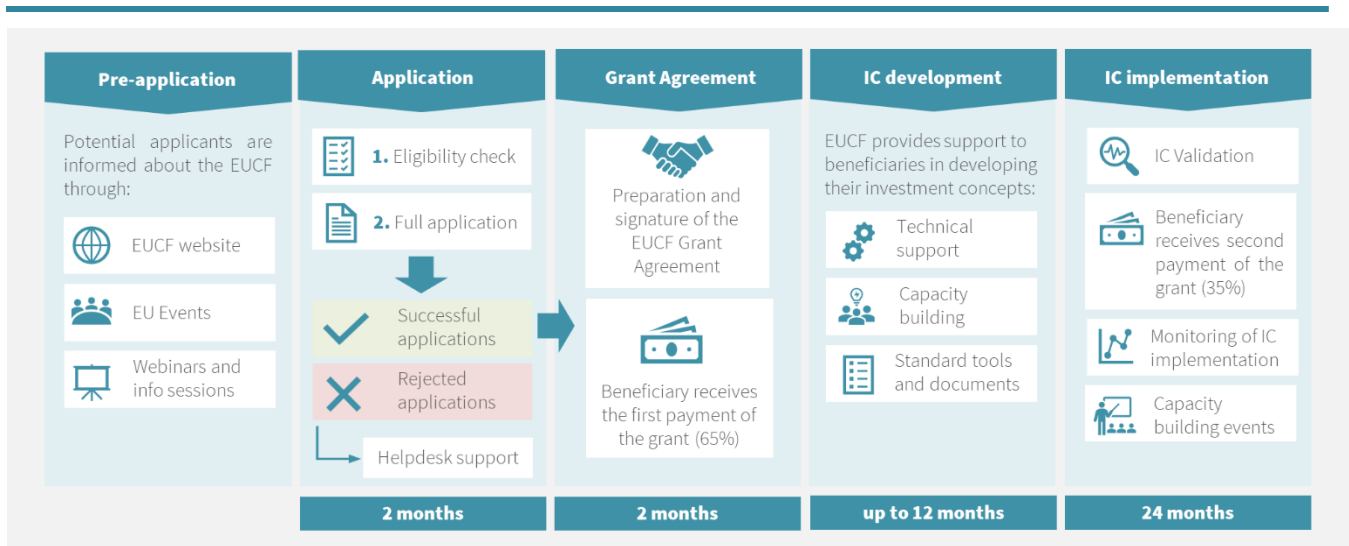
Pre-application

Potential applicants are informed about the EUCF through:

EUCF website

EU Events

Webinars and info sessions

Application

1. Eligibility check

2. Full application

Successful applications

Rejected applications

Helpdesk support

2 months

Grant Agreement

Preparation and signature of the EUCF Grant Agreement

Beneficiary receives the first payment of the grant (65%)

2 months

IC development

EUCF provides support to beneficiaries in developing their investment concepts:

Technical support

Capacity building

Standard tools and documents

up to 12 months

IC implementation

IC Validation

Beneficiary receives second payment of the grant (35%)

Monitoring of IC implementation

Capacity building events

24 months